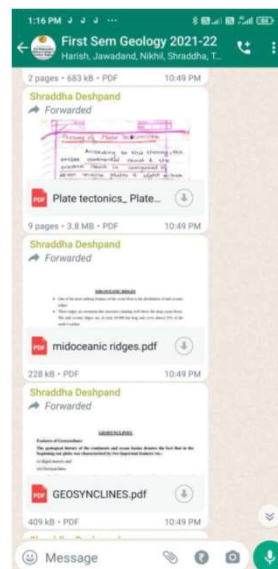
1:16 PM

First Sem Geology 2021-22
Harish, Jawadand, Nikhil, Shraddha, T...

2 pages • 683 kB • PDF 10:49 PM

Shraddha Deshpand
Forwarded

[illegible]

Plate tectonics_ Plate...

9 pages • 3.8 MB • PDF 10:49 PM

Shraddha Deshpand
Forwarded

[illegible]

midoceanic ridges.pdf

228 kB • PDF 10:49 PM

Shraddha Deshpand
Forwarded

GEOSYNCLINES

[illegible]

GEOSYNCLINES.pdf

409 kB • PDF 10:49 PM

Message